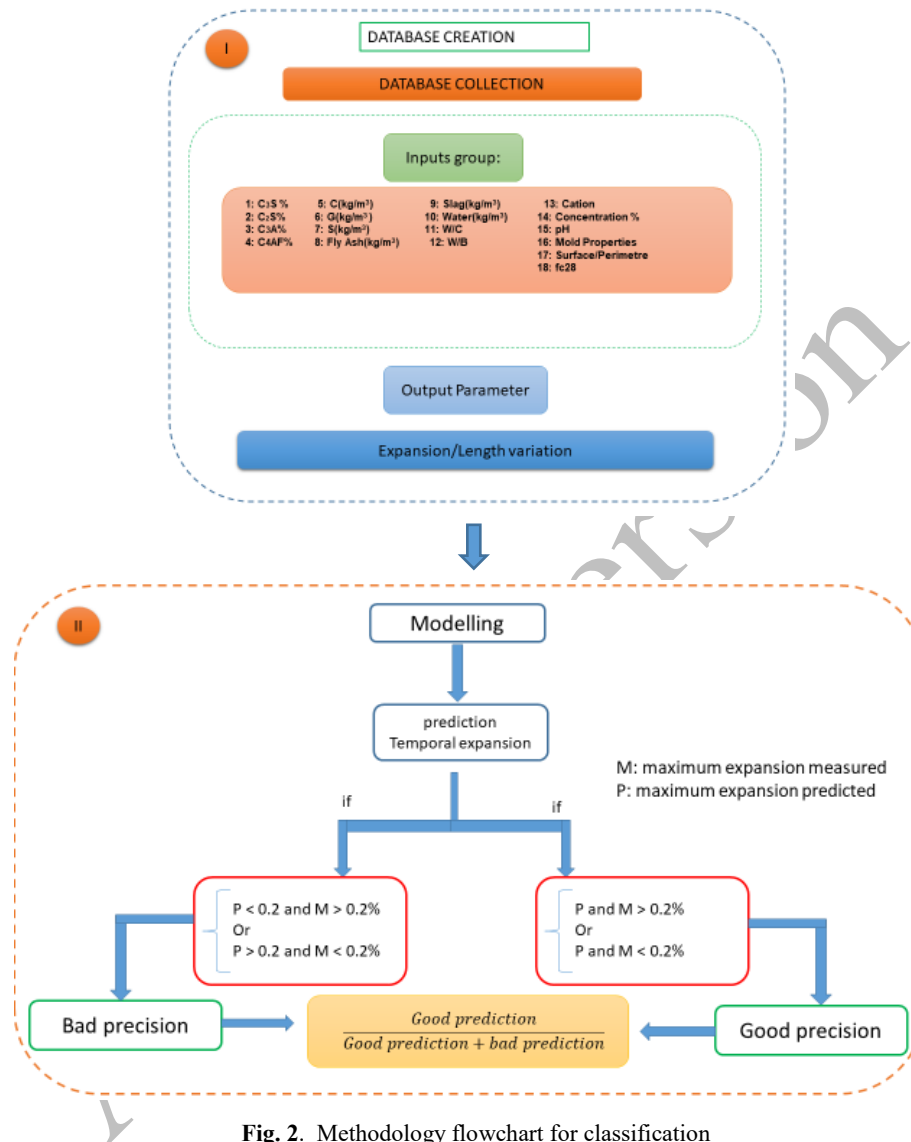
I

DATABASE CREATION

DATABASE COLLECTION

Inputs group:

1: $C_3S$ %
2: $C_2S$%
3: $C_3A$%
4: C4AF%

5: C(kg/m³)
6: G(kg/m³)
7: S(kg/m³)
8: Fly Ash(kg/m³)

9: Slag(kg/m³)
10: Water(kg/m³)
11: W/C
12: W/B

13: Cation
14: Concentration %
15: pH
16: Mold Properties
17: Surface/Perimetre
18: fc28

Output Parameter

Expansion/Length variation

II

Modelling

prediction
Temporal expansion

M: maximum expansion measured
P: maximum expansion predicted

if

if

P < 0.2 and M > 0.2%
Or
P > 0.2 and M < 0.2%

P and M > 0.2%
Or
P and M < 0.2%

Bad precision

$\frac{Good\ prediction}{Good\ prediction + bad\ prediction}$

Good precision

Fig. 2. Methodology flowchart for classification